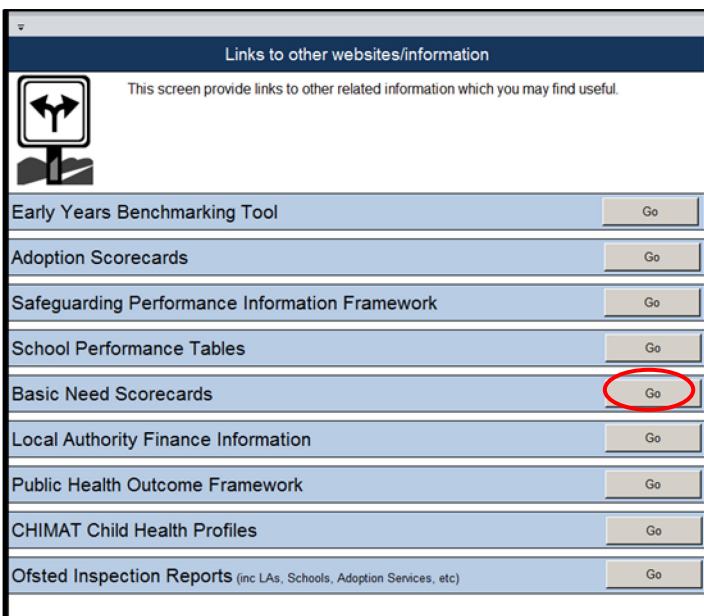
Links to other websites/information

This screen provide links to other related information which you may find useful.

Early Years Benchmarking Tool Go

Adoption Scorecards Go

Safeguarding Performance Information Framework Go

School Performance Tables Go

Basic Need Scorecards Go

Local Authority Finance Information Go

Public Health Outcome Framework Go

CHIMAT Child Health Profiles Go

Ofsted Inspection Reports (inc LAs, Schools, Adoption Services, etc) Go